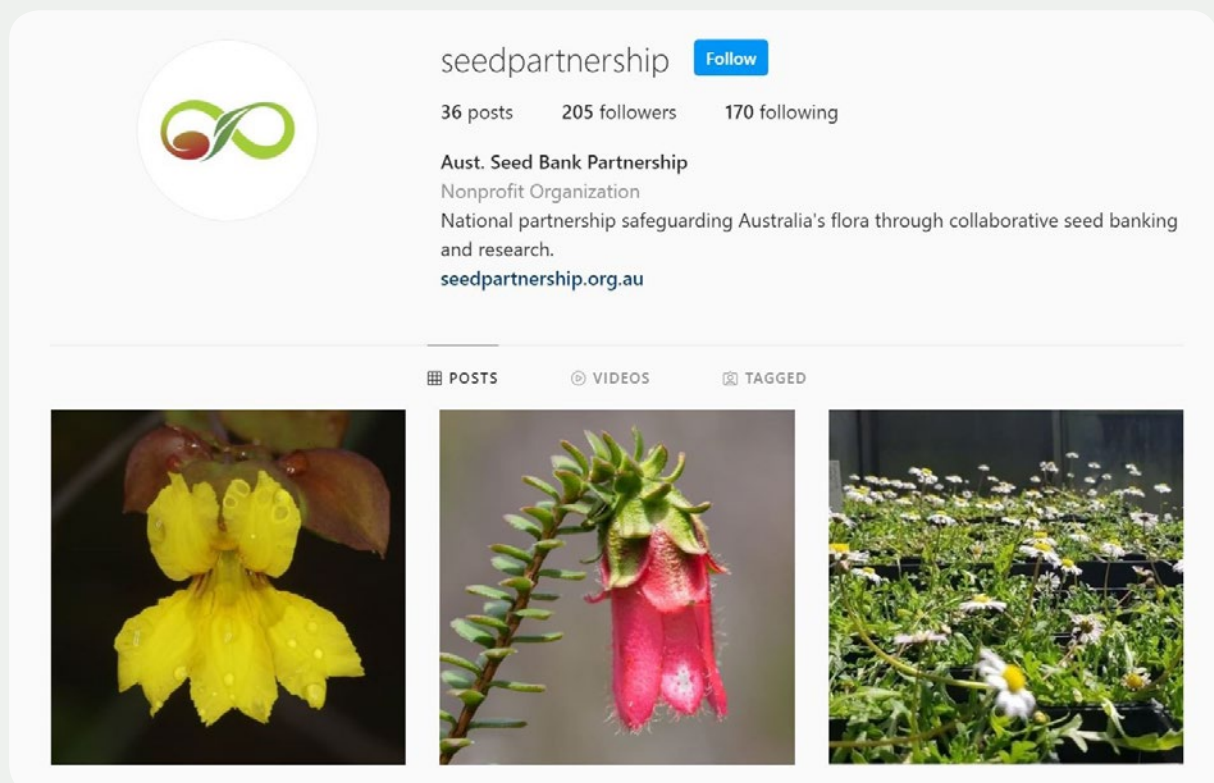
seedpartnership Follow

36 posts 205 followers 170 following

Aust. Seed Bank Partnership
Nonprofit Organization
National partnership safeguarding Australia's flora through collaborative seed banking and research.
seedpartnership.org.au

POSTS VIDEOS TAGGED